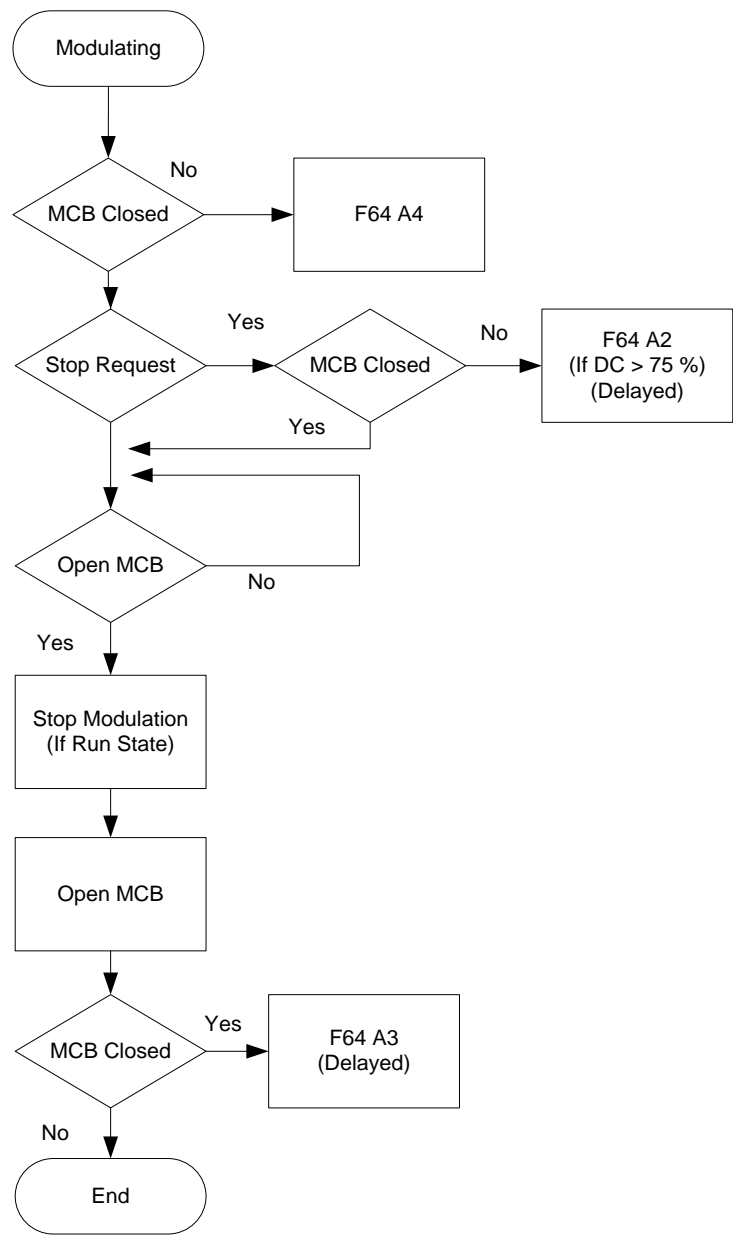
Modulating

No

MCB Closed

F64 A4

Yes

Stop Request

MCB Closed

No

F64 A2
(If DC > 75 %)
(Delayed)

Yes

Open MCB

No

Yes

Stop Modulation
(If Run State)

Open MCB

Yes

MCB Closed

F64 A3
(Delayed)

No

End